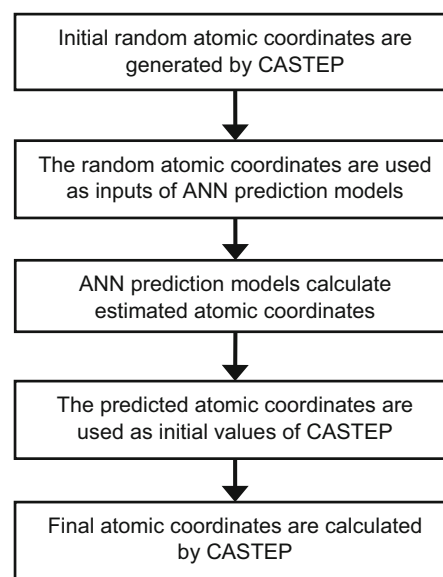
Initial random atomic coordinates are generated by CASTEP

The random atomic coordinates are used as inputs of ANN prediction models

ANN prediction models calculate estimated atomic coordinates

The predicted atomic coordinates are used as initial values of CASTEP

Final atomic coordinates are calculated by CASTEP